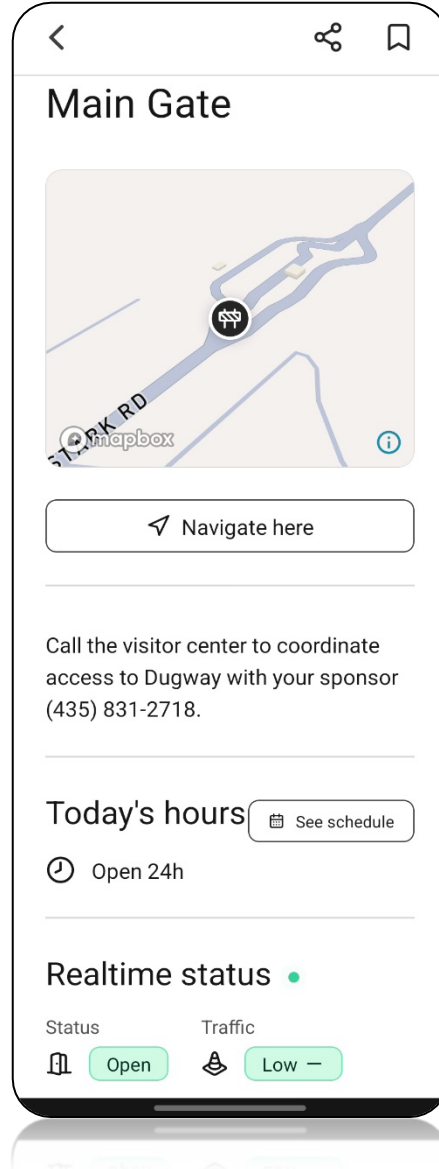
Main Gate

STARK RD

mapbox

Navigate here

Call the visitor center to coordinate access to Dugway with your sponsor (435) 831-2718.

Today's hours

See schedule

Open 24h

Realtime status

Status

Open

Traffic

Low —